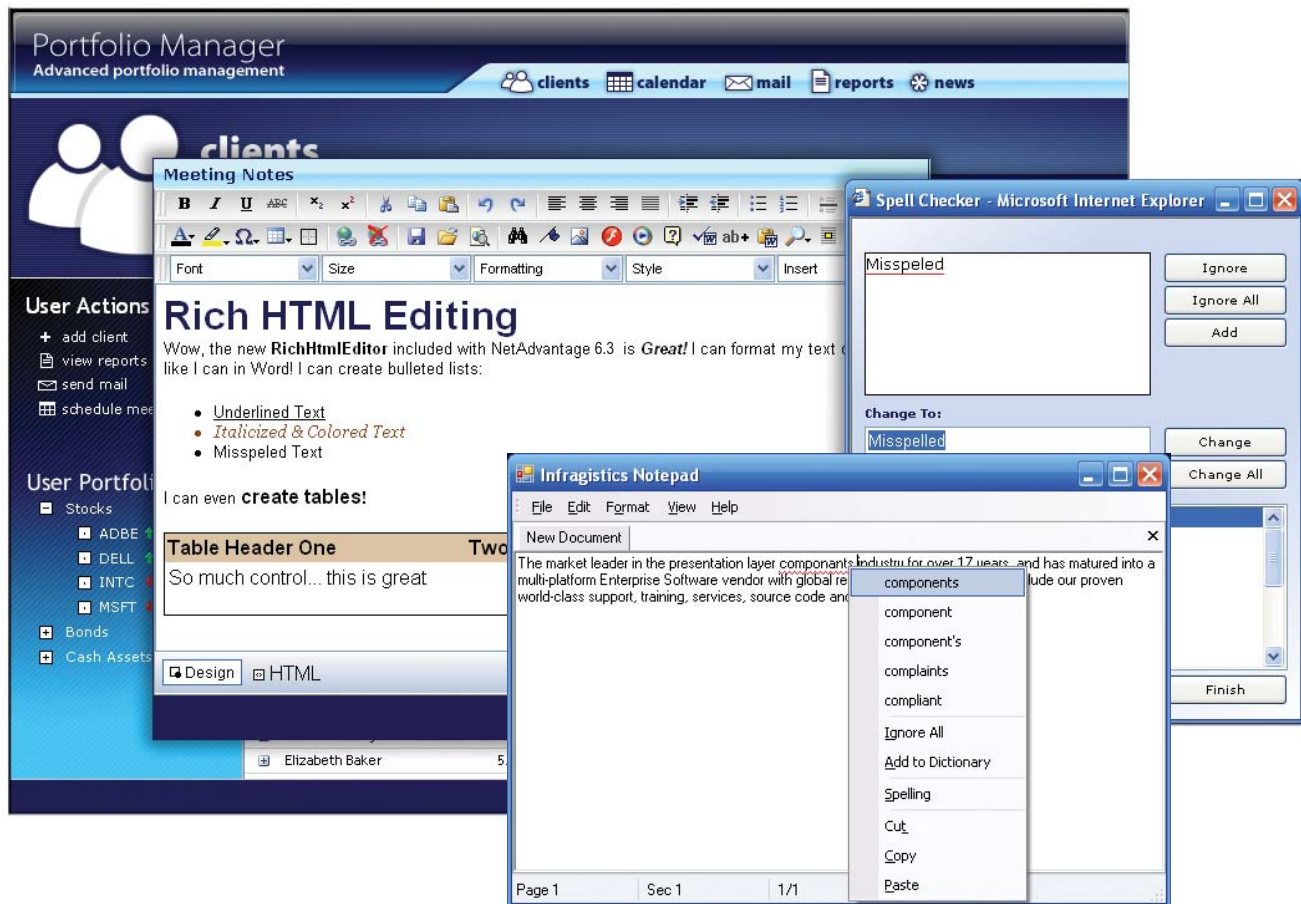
Portfolio Manager
Advanced portfolio management

clients calendar mail reports news

clients

User Actions
+ add client
view reports
send mail
schedule mee

User Portfoli
Stocks
ADBE
DELL
INTC
MSFT
Bonds
Cash Assets

Elizabeth Baker 5.

Meeting Notes

B I U ABC $x_2$ $x^2$

Font Size Formatting Style Insert

Rich HTML Editing

Wow, the new **RichHtmlEditor** included with NetAdvantage 6.3 is ***Great!*** I can format my text like I can in Word! I can create bulleted lists:

- Underlined Text
- *Italicized & Colored Text*
- Misspeled Text

I can even **create tables!**

| Table Header One | Two |
|---|---|
| So much control... this is great | |

Design HTML

Spell Checker - Microsoft Internet Explorer

Misspeled

Ignore
Ignore All
Add

Change To:
Misspelled

Change
Change All

Finish

Infragistics Notepad

File Edit Format View Help

New Document

The market leader in the presentation layer componants industru for over 17 uears, and has matured into a multi-platform Enterprise Software vendor with global re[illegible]lude our proven world-class support, training, services, source code and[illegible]

components
component
component's
complaints
compliant
Ignore All
Add to Dictionary
Spelling
Cut
Copy
Paste

Page 1 Sec 1 1/1